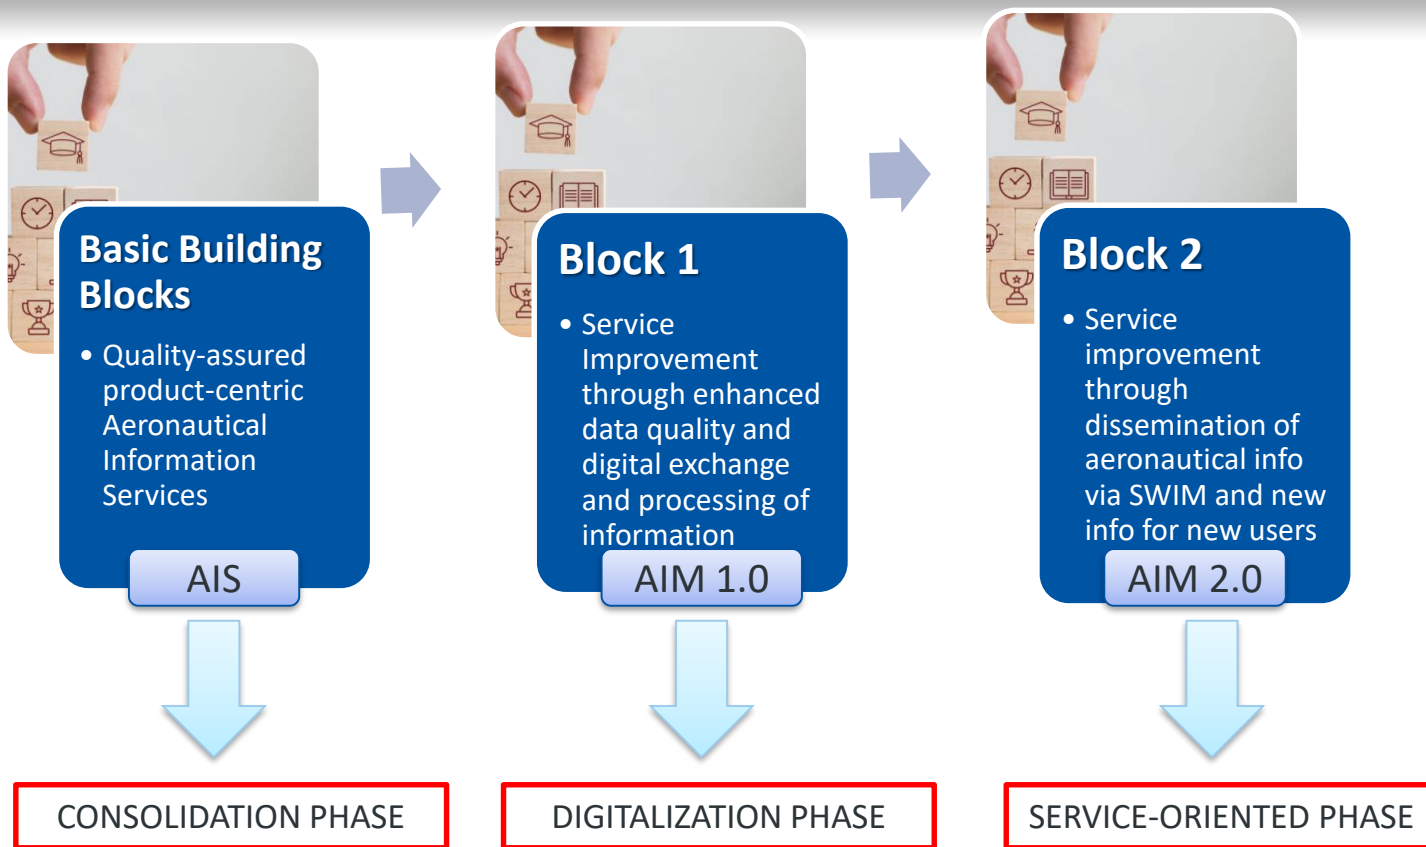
Basic Building Blocks

• Quality-assured product-centric Aeronautical Information Services

AIS

CONSOLIDATION PHASE

Block 1

• Service Improvement through enhanced data quality and digital exchange and processing of information

AIM 1.0

DIGITALIZATION PHASE

Block 2

• Service improvement through dissemination of aeronautical info via SWIM and new info for new users

AIM 2.0

SERVICE-ORIENTED PHASE